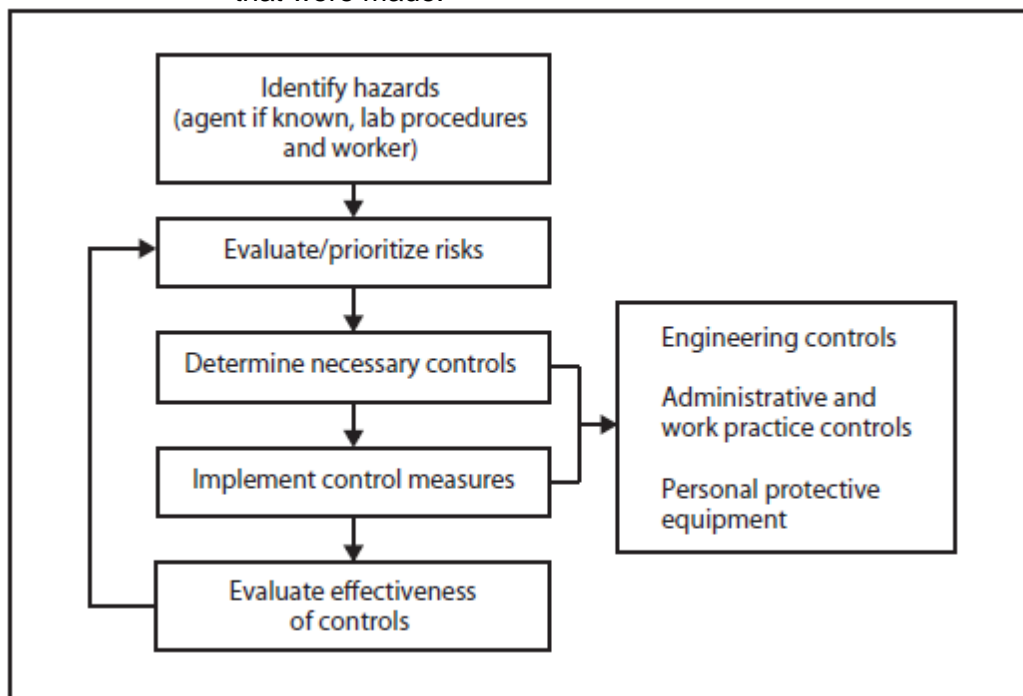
that were made.

Identify hazards (agent if known, lab procedures and worker)

Evaluate/prioritize risks

Determine necessary controls

Implement control measures

Evaluate effectiveness of controls

Engineering controls

Administrative and work practice controls

Personal protective equipment